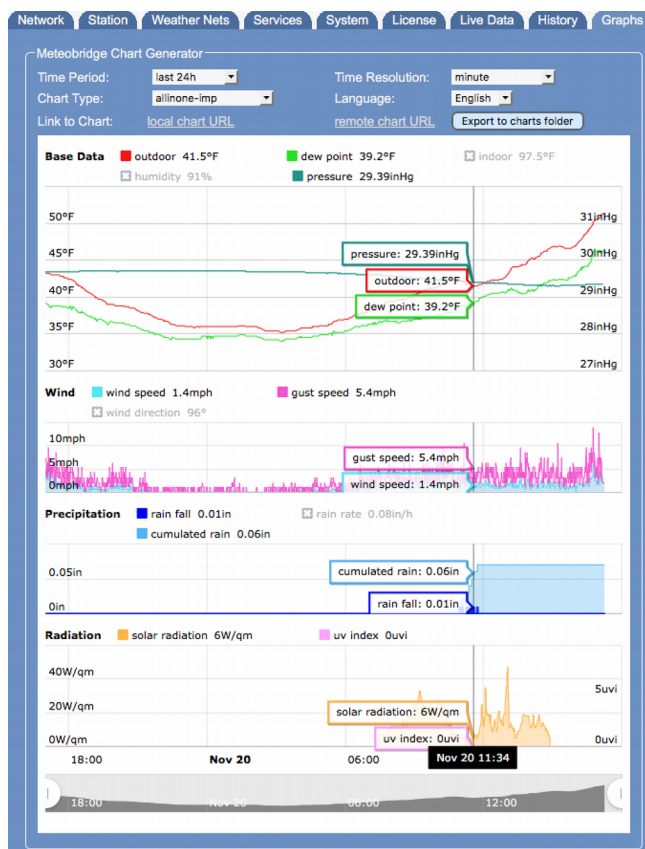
Network | Station | Weather Nets | Services | System | License | Live Data | History | Graphs

Meteobridge Chart Generator

Time Period: last 24h
Time Resolution: minute
Chart Type: allinone-imp
Language: English
Link to Chart: local chart URL
remote chart URL
Export to charts folder

Base Data
outdoor 41.5°F
dew point 39.2°F
indoor 97.5°F
humidity 91%
pressure 29.39inHg

50°F
45°F
40°F
35°F
30°F
31inHg
30inHg
29inHg
28inHg
27inHg
pressure: 29.39inHg
outdoor: 41.5°F
dew point: 39.2°F

Wind
wind speed 1.4mph
gust speed 5.4mph
wind direction 96°

10mph
5mph
0mph
gust speed: 5.4mph
wind speed: 1.4mph

Precipitation
rain fall 0.01in
rain rate 0.08in/h
cumulated rain 0.06in

0.05in
0in
cumulated rain: 0.06in
rain fall: 0.01in

Radiation
solar radiation 6W/qm
uv index 0uvi

40W/qm
20W/qm
0W/qm
5uvi
0uvi
solar radiation: 6W/qm
uv index: 0uvi

18:00
Nov 20
06:00
Nov 20 11:34

18:00
Nov 20
06:00
12:00